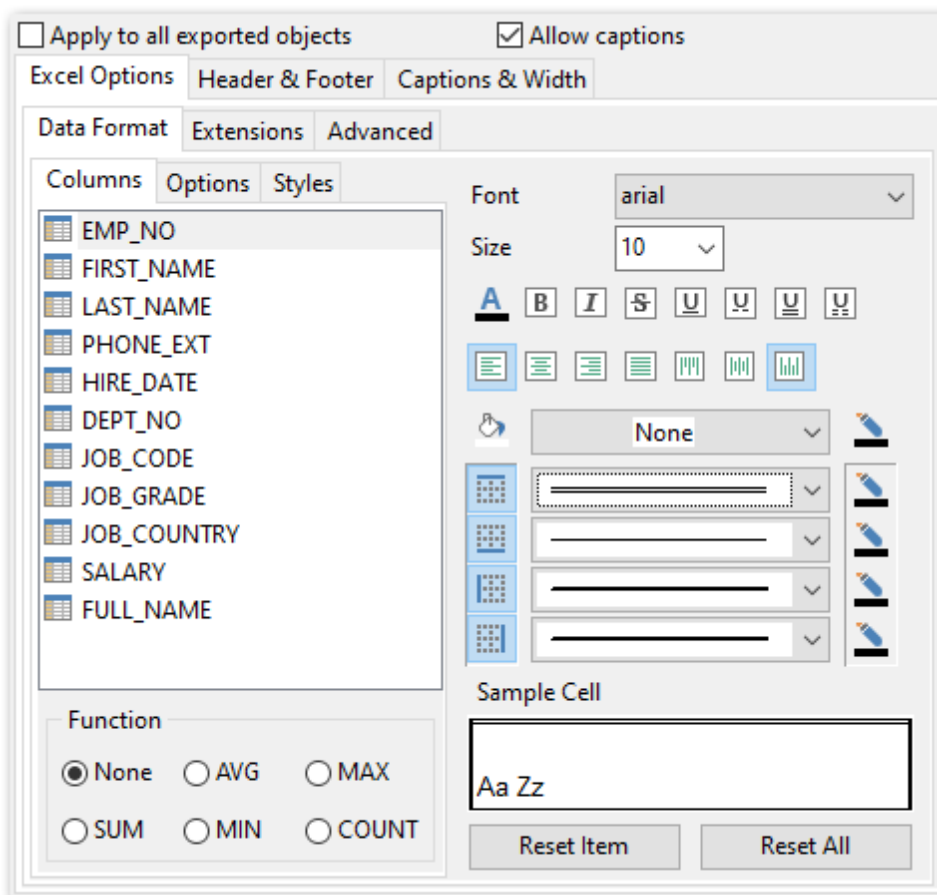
Apply to all exported objects
Allow captions

Excel Options | Header & Footer | Captions & Width

Data Format | Extensions | Advanced

Columns | Options | Styles

EMP_NO
FIRST_NAME
LAST_NAME
PHONE_EXT
HIRE_DATE
DEPT_NO
JOB_CODE
JOB_GRADE
JOB_COUNTRY
SALARY
FULL_NAME

Font arial
Size 10

A B I S U U U U

None

Sample Cell

Aa Zz

Reset Item
Reset All

Function
None AVG MAX
SUM MIN COUNT